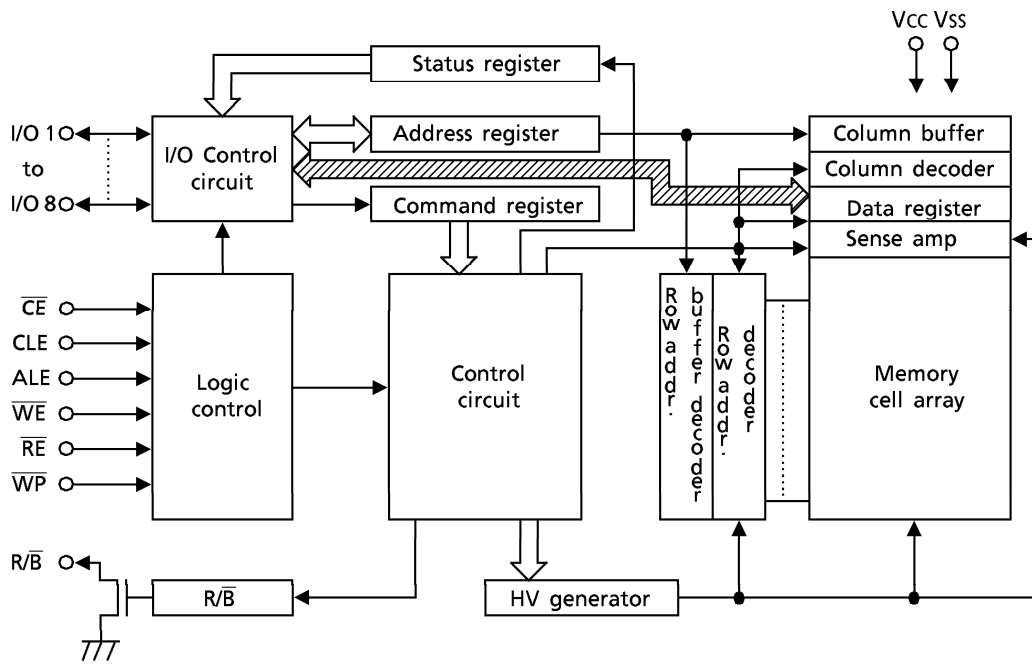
VCC VSS

Status register

I/O 1

to

I/O 8

I/O Control circuit

Address register

Command register

Column buffer

Column decoder

Data register

Sense amp

$\overline{CE}$

CLE

ALE

$\overline{WE}$

$\overline{RE}$

$\overline{WP}$

Logic control

Control circuit

Row addr. buffer decoder

Row addr. decoder

Memory cell array

R/$\overline{B}$

R/$\overline{B}$

HV generator